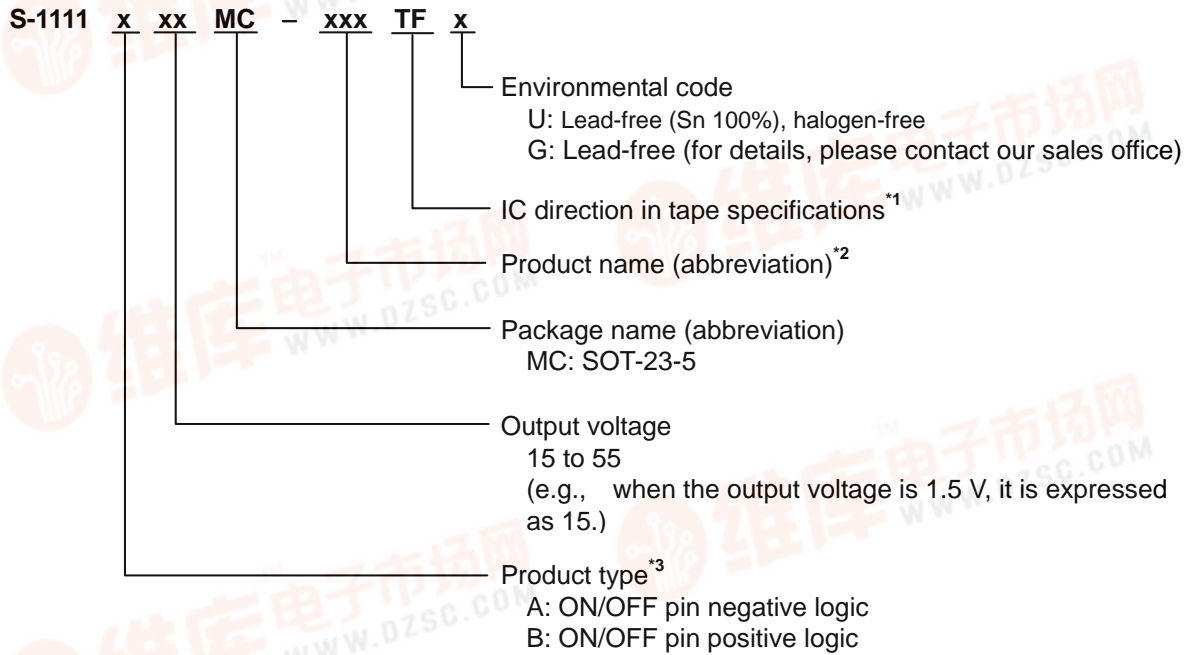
S-1111 x xx MC – xxx TF x

Environmental code
U: Lead-free (Sn 100%), halogen-free
G: Lead-free (for details, please contact our sales office)

IC direction in tape specifications$^{*1}$

Product name (abbreviation)$^{*2}$

Package name (abbreviation)
MC: SOT-23-5

Output voltage
15 to 55
(e.g., when the output voltage is 1.5 V, it is expressed as 15.)

Product type$^{*3}$
A: ON/OFF pin negative logic
B: ON/OFF pin positive logic

维库电子市场网 WWW.DZSC.COM